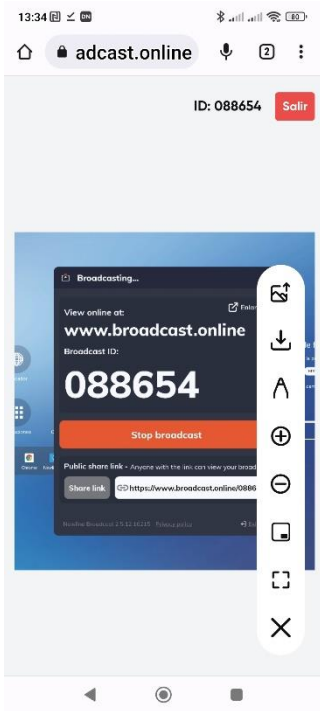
13:34

adcast.online

2

ID: 088654 Salir

Broadcasting...

View online at:

www.broadcast.online

Broadcast ID:

088654

Stop broadcast

Public share link • Anyone with the link can view your broad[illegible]

Share link

https://www.broadcast.online/0886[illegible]

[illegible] Broadcast 1.5.12.16210 · Privacy policy